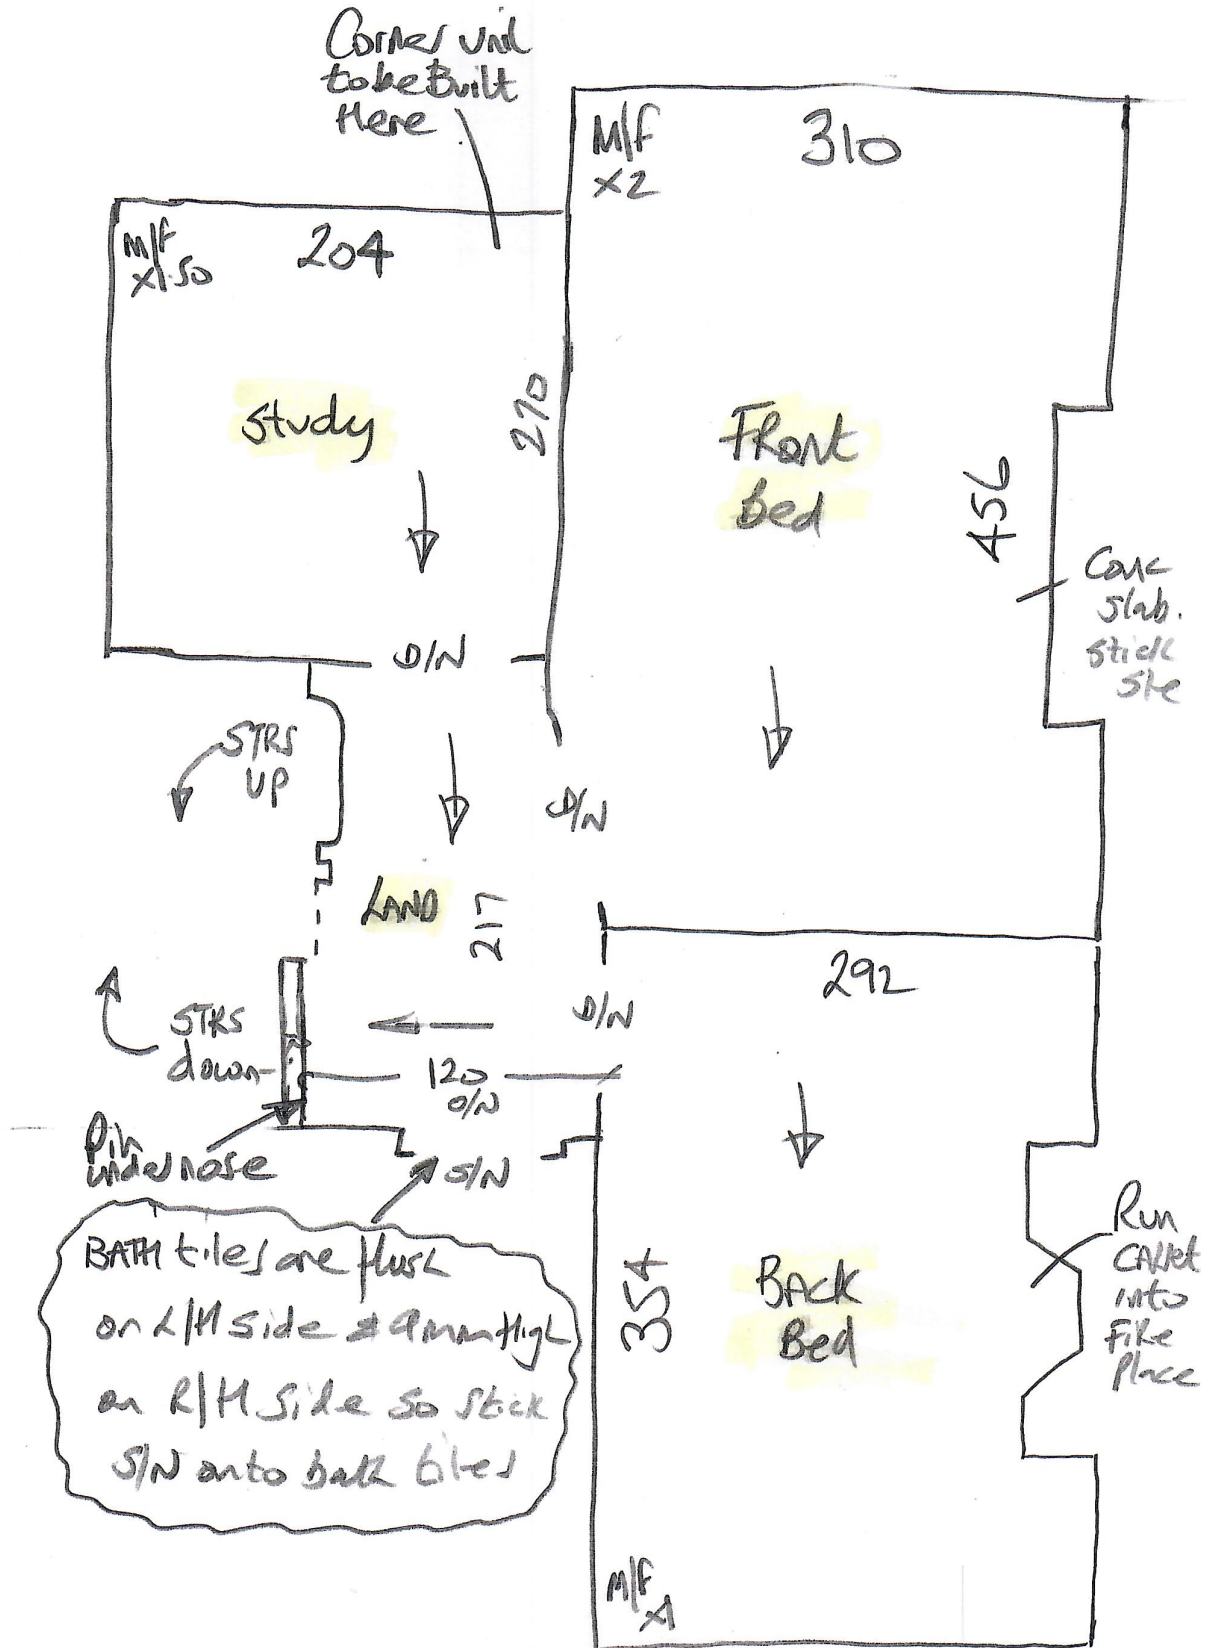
Corner unit to be Built Here

M/F x2

310

M/F x1.50

204

Study

270

Front Bed

456

Conc slab. stick ste

D/N

STRS UP

D/N

LAND

217

292

STRS down

D/N

120 D/N

Pin under nose

S/N

BATH tiles are flush on L/H side & 9mm high on R/H side so stick S/N onto bath tiles

354

Back Bed

Run carpet into fire place

M/F x1